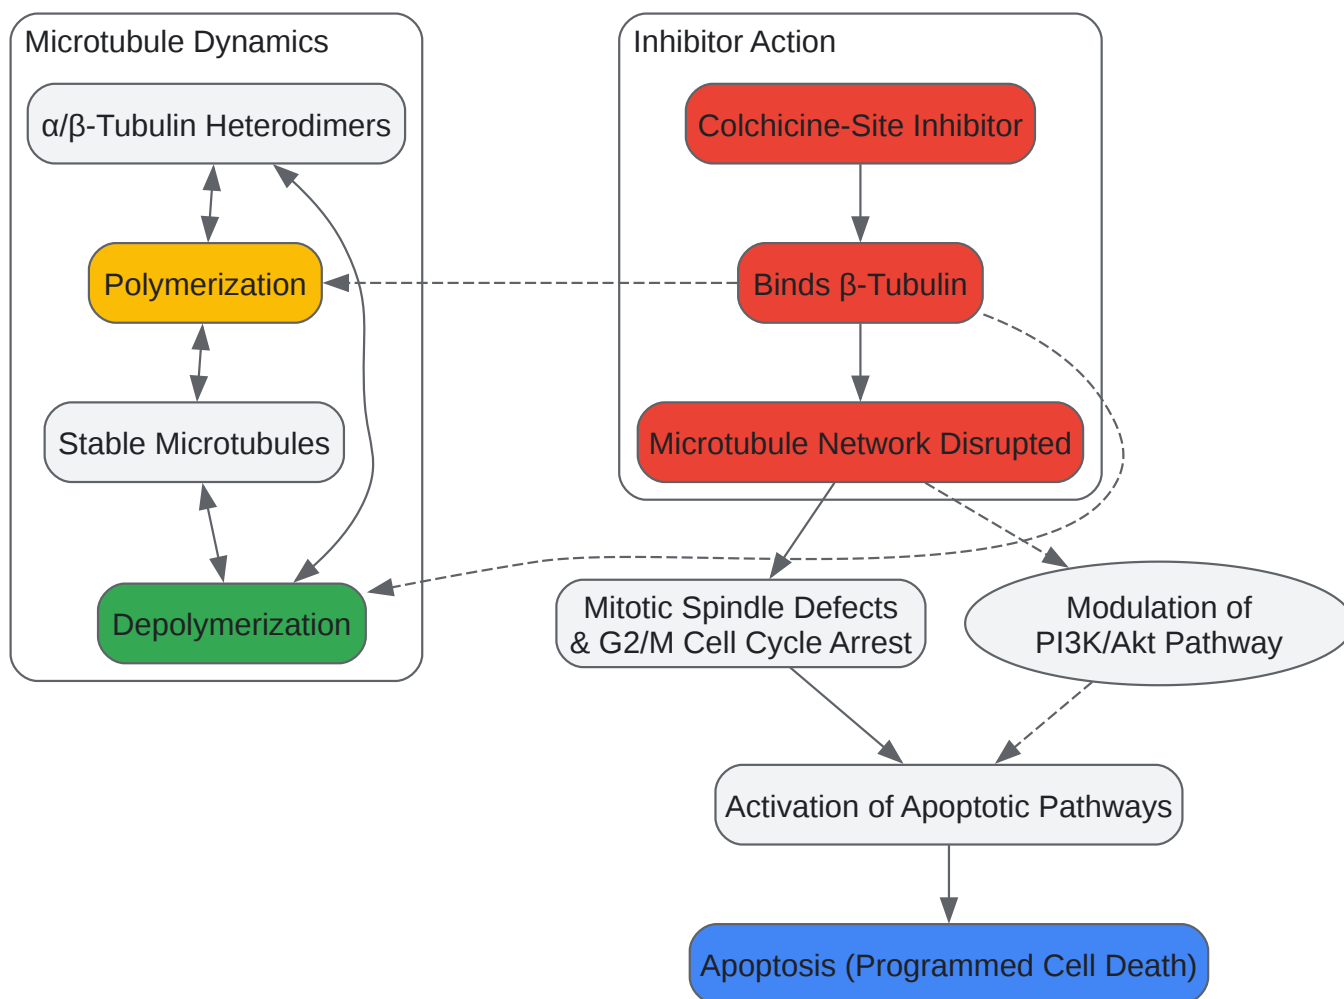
Microtubule Dynamics

α/β-Tubulin Heterodimers

Polymerization

Stable Microtubules

Depolymerization

Inhibitor Action

Colchicine-Site Inhibitor

Binds β-Tubulin

Microtubule Network Disrupted

Mitotic Spindle Defects & G2/M Cell Cycle Arrest

Modulation of PI3K/Akt Pathway

Activation of Apoptotic Pathways

Apoptosis (Programmed Cell Death)